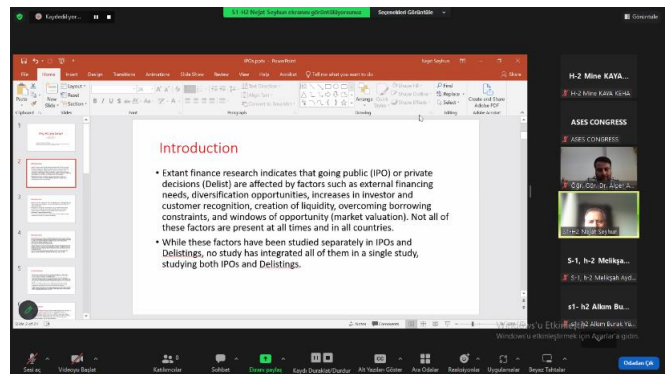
Kaydediliyor...

S1-H2 Nejat Seyhun ekranını görüntülüyorsunuz

Seçenekleri Görüntüle

Görünüm

IPOs.pptx - PowerPoint

File Home Insert Design Transitions Animations Slide Show Review View Help Acrobat Tell me what you want to do

Share

Paste New Slide Layout Reset Section

Clipboard Slides Font Paragraph Drawing Editing Adobe Acrobat

Arrange Quick Styles Shape Fill Shape Outline Shape Effects

Find Replace Select

Create and Share Adobe PDF

Introduction

• Extant finance research indicates that going public (IPO) or private decisions (Delist) are affected by factors such as external financing needs, diversification opportunities, increases in investor and customer recognition, creation of liquidity, overcoming borrowing constraints, and windows of opportunity (market valuation). Not all of these factors are present at all times and in all countries.

• While these factors have been studied separately in IPOs and Delistings, no study has integrated all of them in a single study, studying both IPOs and Delistings.

Slide 2 of 25

Notes Comments

H-2 Mine KAYA...

H-2 Mine KAYA KEHA

ASES CONGRESS

ASES CONGRESS

Dr. Öğr. Üyesi Alper A...

S1-H2 Nejat Seyhun

S-1, h-2 Melikşa...

S-1, h-2 Melikşah Ayd...

s1- h2 Alkım Bu...

s1- h2 Alkım Burak Yü...

Windows'u Etkinleştir
Windows'u etkinleştirmek için Ayarlar'a gidin.

Sesi aç

Videoyu Başlat

Katılımcılar

Sohbet

Ekranı paylaş

Kaydı Duraklat/Durdur

Alt Yazıları Göster

Ara Odalar

Reaksiyonlar

Uygulamalar

Beyaz Tahtalar

Odadan Çık